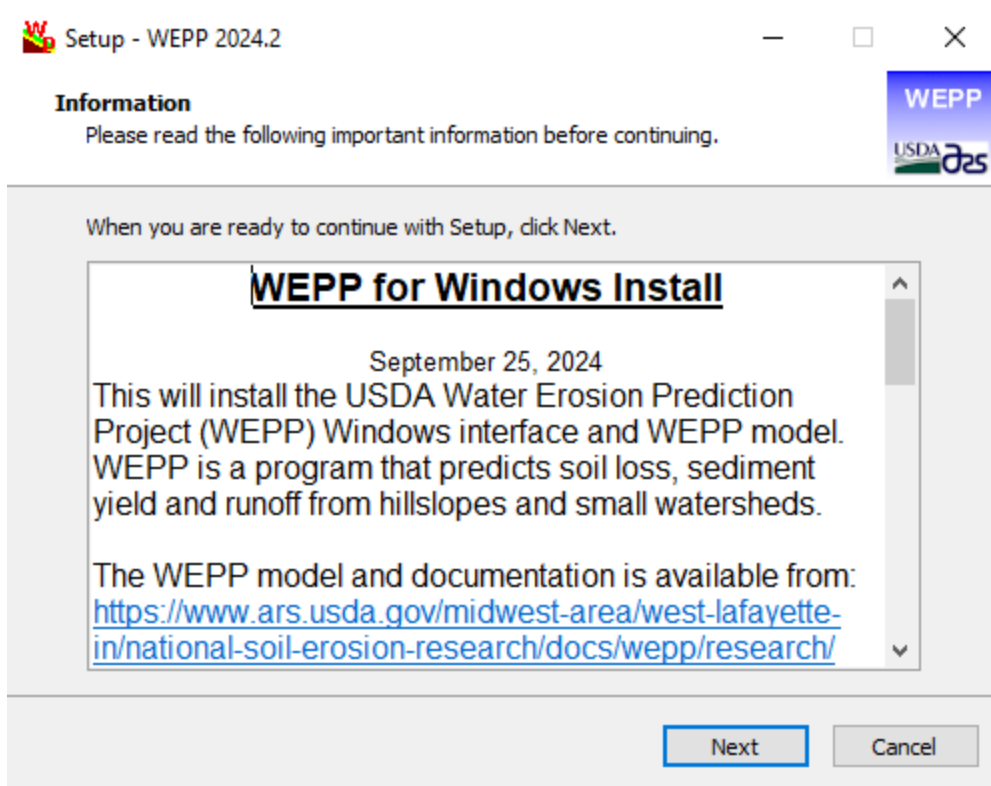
Setup - WEPP 2024.2

Information
Please read the following important information before continuing.

WEPP
USDA ars

When you are ready to continue with Setup, click Next.

WEPP for Windows Install

September 25, 2024
This will install the USDA Water Erosion Prediction Project (WEPP) Windows interface and WEPP model. WEPP is a program that predicts soil loss, sediment yield and runoff from hillslopes and small watersheds.

The WEPP model and documentation is available from: https://www.ars.usda.gov/midwest-area/west-lafayette-in/national-soil-erosion-research/docs/wepp/research/

Next
Cancel